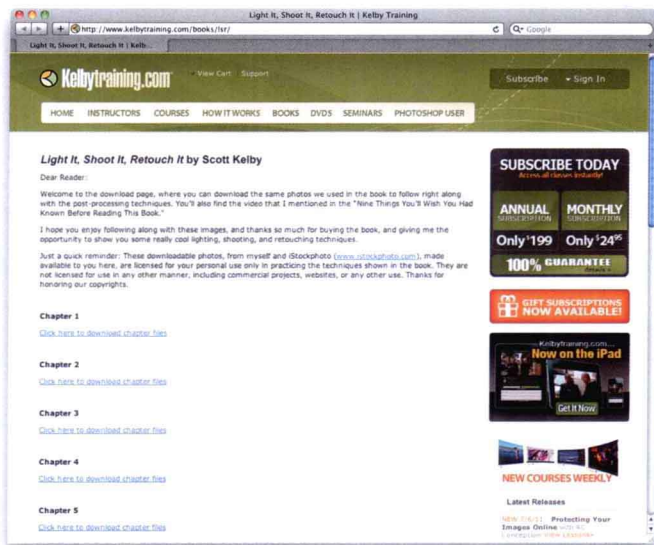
Light It, Shoot It, Retouch It | Kelby Training

http://www.kelbytraining.com/books/lsr/

Google

Light It, Shoot It, Retouch It | Kelb...

Kelbytraining.com

View Cart Support

Subscribe Sign In

HOME INSTRUCTORS COURSES HOW IT WORKS BOOKS DVDS SEMINARS PHOTOSHOP USER

Light It, Shoot It, Retouch It by Scott Kelby

Dear Reader:

Welcome to the download page, where you can download the same photos we used in the book to follow right along with the post-processing techniques. You'll also find the video that I mentioned in the "Nine Things You'll Wish You Had Known Before Reading This Book."

I hope you enjoy following along with these images, and thanks so much for buying the book, and giving me the opportunity to show you some really cool lighting, shooting, and retouching techniques.

Just a quick reminder: These downloadable photos, from myself and iStockphoto (www.istockphoto.com), made available to you here, are licensed for your personal use only in practicing the techniques shown in the book. They are not licensed for use in any other manner, including commercial projects, websites, or any other use. Thanks for honoring our copyrights.

Chapter 1

Click here to download chapter files

Chapter 2

Click here to download chapter files

Chapter 3

Click here to download chapter files

Chapter 4

Click here to download chapter files

Chapter 5

Click here to download chapter files

SUBSCRIBE TODAY
Access all classes instantly!

ANNUAL SUBSCRIPTION
Only $199

MONTHLY SUBSCRIPTION
Only $24.95

100% GUARANTEE
details

GIFT SUBSCRIPTIONS NOW AVAILABLE!

Kelbytraining.com
Now on the iPad

Get It Now

NEW COURSES WEEKLY

Latest Releases

NEW 7/6/11 Protecting Your Images Online with RC Concepcion VIEW LESSONS